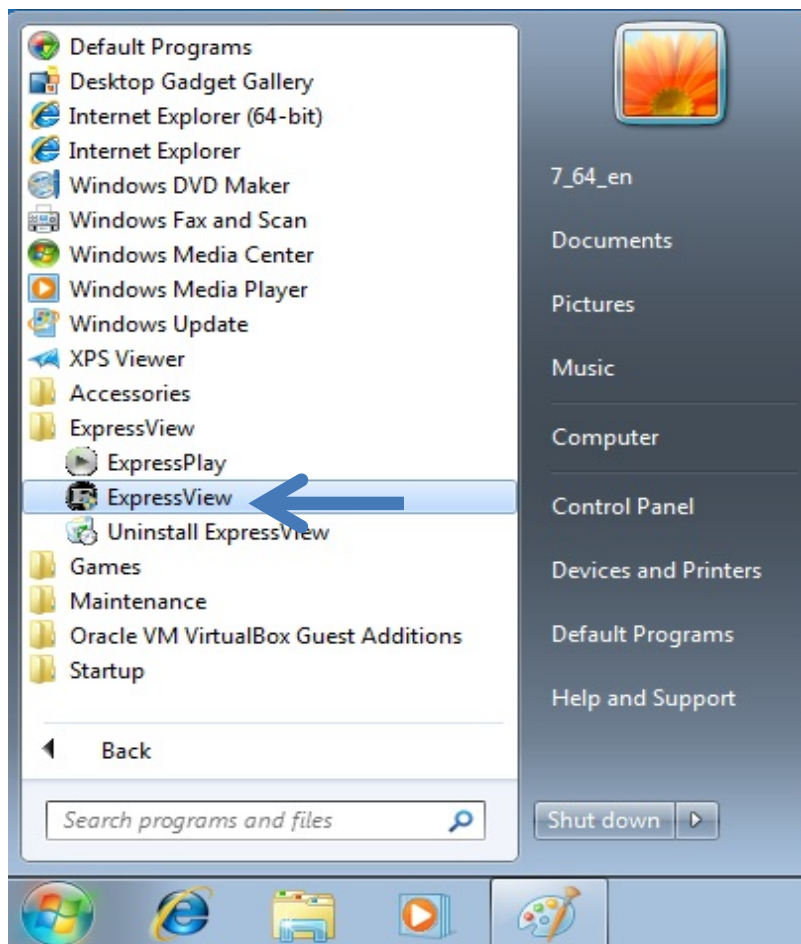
Default Programs
Desktop Gadget Gallery
Internet Explorer (64-bit)
Internet Explorer
Windows DVD Maker
Windows Fax and Scan
Windows Media Center
Windows Media Player
Windows Update
XPS Viewer
Accessories
ExpressView
ExpressPlay
ExpressView
Uninstall ExpressView
Games
Maintenance
Oracle VM VirtualBox Guest Additions
Startup

Back

Search programs and files

7_64_en
Documents
Pictures
Music
Computer
Control Panel
Devices and Printers
Default Programs
Help and Support

Shut down